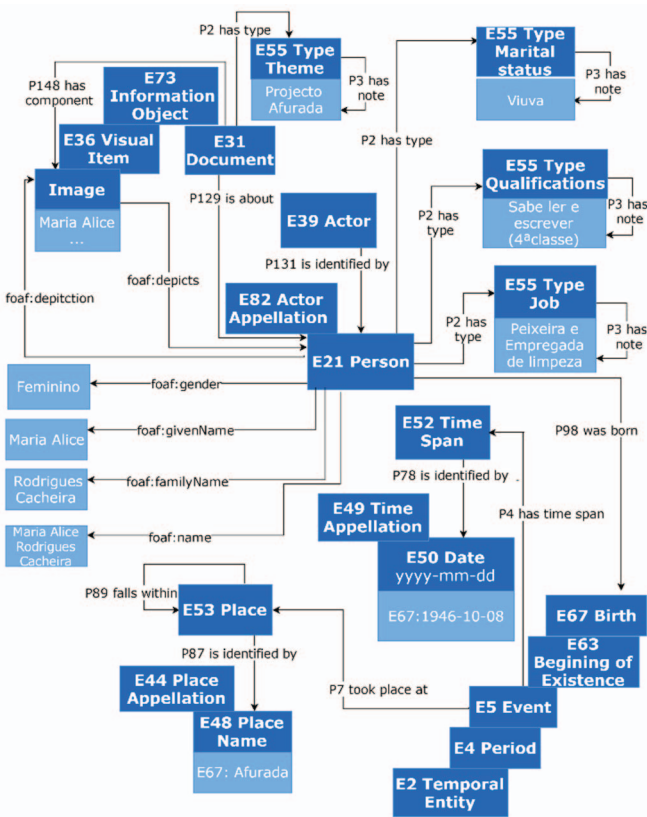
P2 has type

E55 Type Theme

P3 has note

Projecto Afurada

E55 Type Marital status

P3 has note

Viuva

P148 has component

E73 Information Object

E36 Visual Item

E31 Document

P2 has type

Image

Maria Alice ...

P129 is about

E39 Actor

E55 Type Qualifications

P2 has type

Sabe ler e escrever (4ªclasse)

P3 has note

P131 is identified by

foaf:depicts

foaf:depitction

E82 Actor Appellation

E55 Type Job

P2 has type

Peixeira e Empregada de limpeza

P3 has note

E21 Person

Feminino

foaf:gender

Maria Alice

foaf:givenName

Rodrigues Cacheira

foaf:familyName

Maria Alice Rodrigues Cacheira

foaf:name

E52 Time Span

P98 was born

P78 is identified by

P4 has time span

E49 Time Appellation

E50 Date yyyy-mm-dd

E67:1946-10-08

P89 falls within

E53 Place

E67 Birth

E63 Begining of Existence

P87 is identified by

E44 Place Appellation

P7 took place at

E48 Place Name

E67: Afurada

E5 Event

E4 Period

E2 Temporal Entity